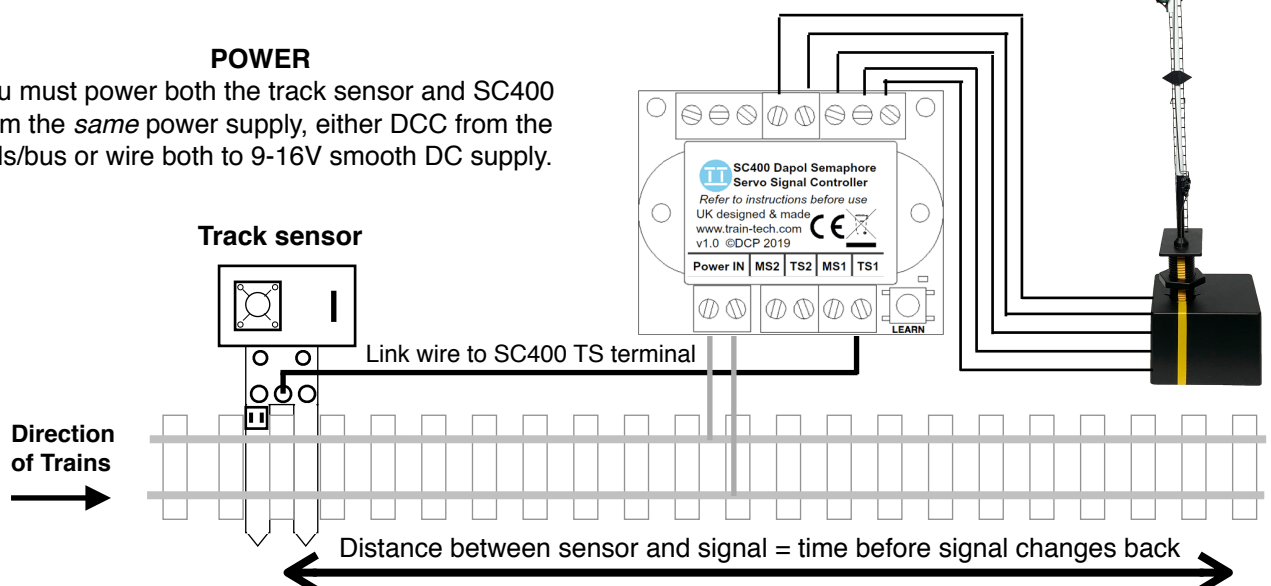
POWER

u must power both the track sensor and SC400 m the *same* power supply, either DCC from the ls/bus or wire both to 9-16V smooth DC supply.

SC400 Dapol Semaphore
Servo Signal Controller
Refer to instructions before use
UK designed & made
www.train-tech.com
v1.0 ©DCP 2019

| Power IN | MS2 | TS2 | MS1 | TS1 |
|---|---|---|---|---|

LEARN

Track sensor

Link wire to SC400 TS terminal

Direction of Trains

Distance between sensor and signal = time before signal changes back